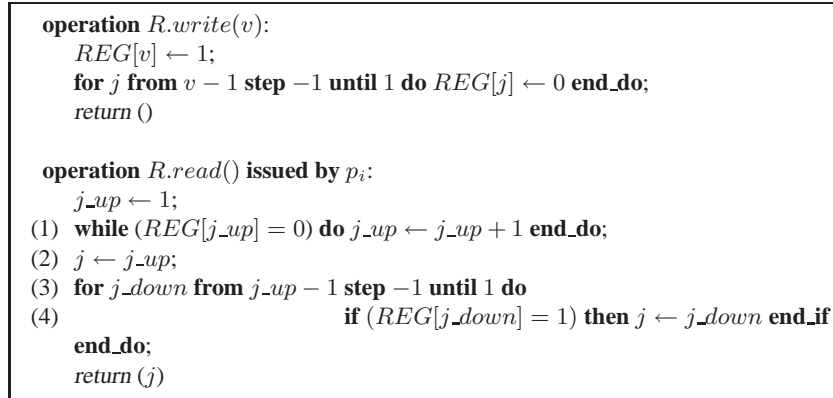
**operation** $R.write(v)$:
$REG[v] \leftarrow 1$;
**for** $j$ **from** $v-1$ **step** $-1$ **until** $1$ **do** $REG[j] \leftarrow 0$ **end_do**;
*return* ()

**operation** $R.read()$ **issued by** $p_i$:
$j\_up \leftarrow 1$;
(1) **while** $(REG[j\_up] = 0)$ **do** $j\_up \leftarrow j\_up + 1$ **end_do**;
(2) $j \leftarrow j\_up$;
(3) **for** $j\_down$ **from** $j\_up - 1$ **step** $-1$ **until** $1$ **do**
(4) **if** $(REG[j\_down] = 1)$ **then** $j \leftarrow j\_down$ **end_if**
**end_do**;
*return* $(j)$